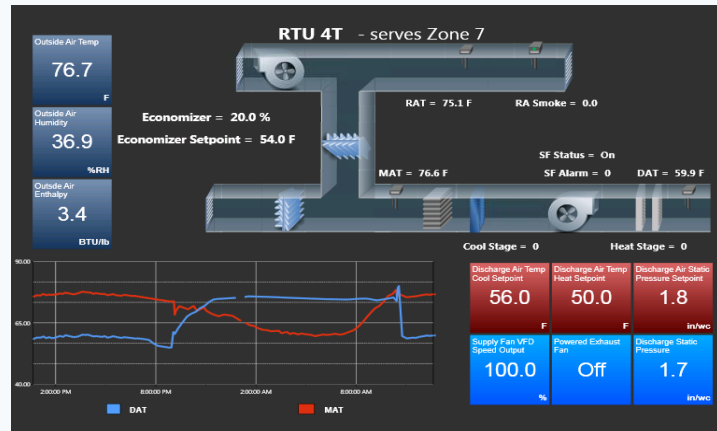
RTU 4T - serves Zone 7

Outside Air Temp
76.7
F

Outside Air Humidity
36.9
%RH

Outside Air Enthalpy
3.4
BTU/lb

Economizer = 20.0 %
Economizer Setpoint = 54.0 F

RAT = 75.1 F
RA Smoke = 0.0

SF Status = On
MAT = 76.6 F
SF Alarm = 0
DAT = 59.9 F

Cool Stage = 0
Heat Stage = 0

90.00
65.00
40.00
2:00:00 PM
8:00:00 PM
2:00:00 AM
8:00:00 AM

DAT
MAT

Discharge Air Temp Cool Setpoint
56.0
F

Discharge Air Temp Heat Setpoint
50.0
F

Discharge Air Static Pressure Setpoint
1.8
in/wc

Supply Fan VFD Speed Output
100.0
%

Powered Exhaust Fan
Off

Discharge Static Pressure
1.7
in/wc